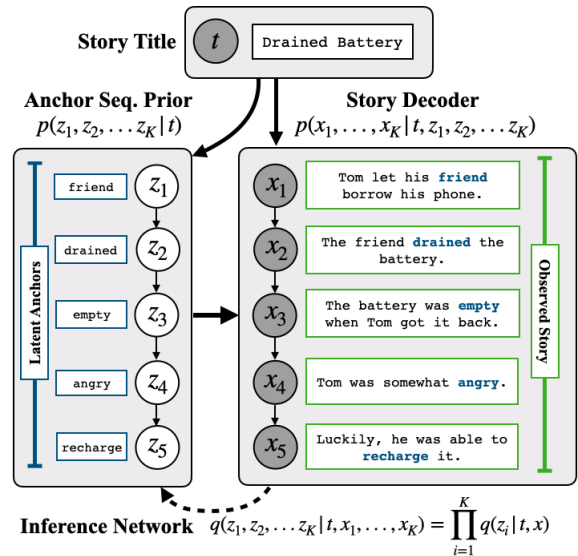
Story Title

$t$

Drained Battery

Anchor Seq. Prior
$p(z_1, z_2, \ldots z_K | t)$

Story Decoder
$p(x_1, \ldots, x_K | t, z_1, z_2, \ldots z_K)$

Latent Anchors

friend $z_1$

drained $z_2$

empty $z_3$

angry $z_4$

recharge $z_5$

$x_1$ Tom let his friend borrow his phone.

$x_2$ The friend drained the battery.

$x_3$ The battery was empty when Tom got it back.

$x_4$ Tom was somewhat angry.

$x_5$ Luckily, he was able to recharge it.

Observed Story

Inference Network $q(z_1, z_2, \ldots z_K | t, x_1, \ldots, x_K) = \prod_{i=1}^{K} q(z_i | t, x)$